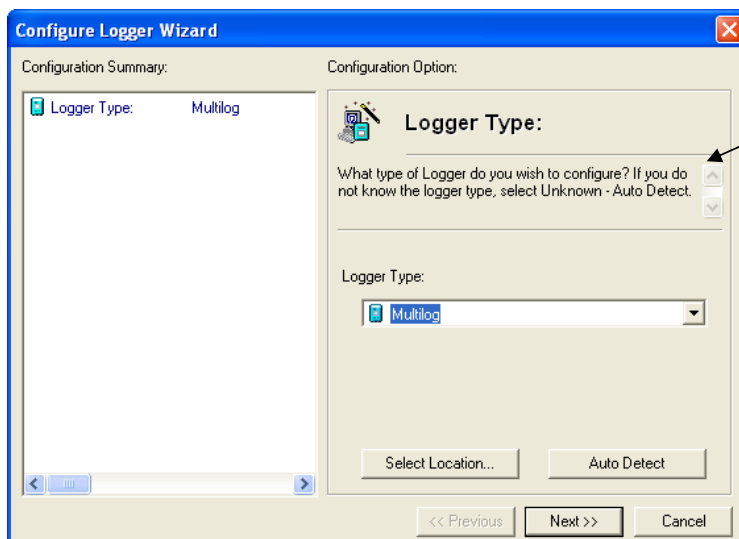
Configure Logger Wizard

Configuration Summary:

Logger Type: Multilog

Configuration Option:

Logger Type:

What type of Logger do you wish to configure? If you do not know the logger type, select Unknown - Auto Detect.

Logger Type:

Multilog

Select Location...

Auto Detect

<< Previous

Next >>

Cancel